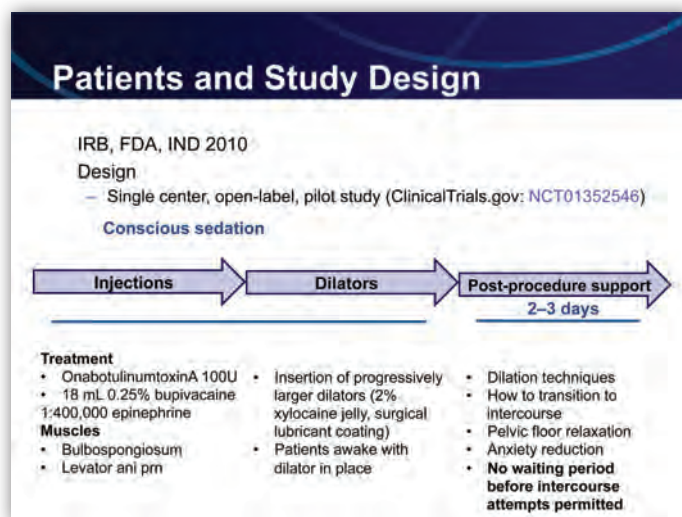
Patients and Study Design

IRB, FDA, IND 2010

Design

– Single center, open-label, pilot study (ClinicalTrials.gov: NCT01352546)

Conscious sedation

Injections

Dilators

Post-procedure support

2–3 days

Treatment
• OnabotulinumtoxinA 100U
• 18 mL 0.25% bupivacaine 1:400,000 epinephrine
Muscles
• Bulbospongiosum
• Levator ani prn

• Insertion of progressively larger dilators (2% xylocaine jelly, surgical lubricant coating)
• Patients awake with dilator in place

• Dilation techniques
• How to transition to intercourse
• Pelvic floor relaxation
• Anxiety reduction
• **No waiting period before intercourse attempts permitted**